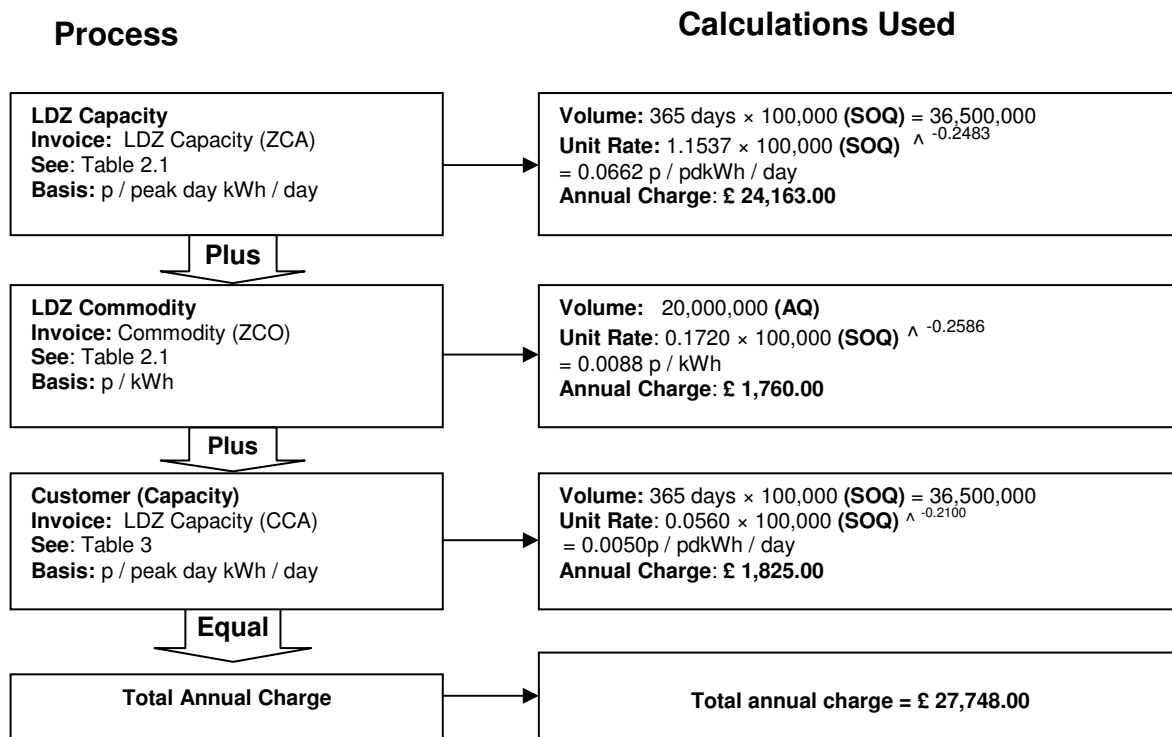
**Process**

**Calculations Used**

**LDZ Capacity**
**Invoice:** LDZ Capacity (ZCA)
**See**: Table 2.1
**Basis:** p / peak day kWh / day

**Volume:** 365 days × 100,000 **(SOQ)** = 36,500,000
**Unit Rate:** 1.1537 × 100,000 **(SOQ)** $^{\wedge -0.2483}$
= 0.0662 p / pdkWh / day
**Annual Charge**: **£ 24,163.00**

**Plus**

**LDZ Commodity**
**Invoice:** Commodity (ZCO)
**See**: Table 2.1
**Basis:** p / kWh

**Volume:** 20,000,000 **(AQ)**
**Unit Rate**: 0.1720 × 100,000 **(SOQ)** $^{\wedge -0.2586}$
= 0.0088 p / kWh
**Annual Charge**: **£ 1,760.00**

**Plus**

**Customer (Capacity)**
**Invoice:** LDZ Capacity (CCA)
**See**: Table 3
**Basis:** p / peak day kWh / day

**Volume:** 365 days × 100,000 **(SOQ)** = 36,500,000
**Unit Rate**: 0.0560 × 100,000 **(SOQ)** $^{\wedge -0.2100}$
= 0.0050p / pdkWh / day
**Annual Charge**: **£ 1,825.00**

**Equal**

**Total Annual Charge**

**Total annual charge = £ 27,748.00**